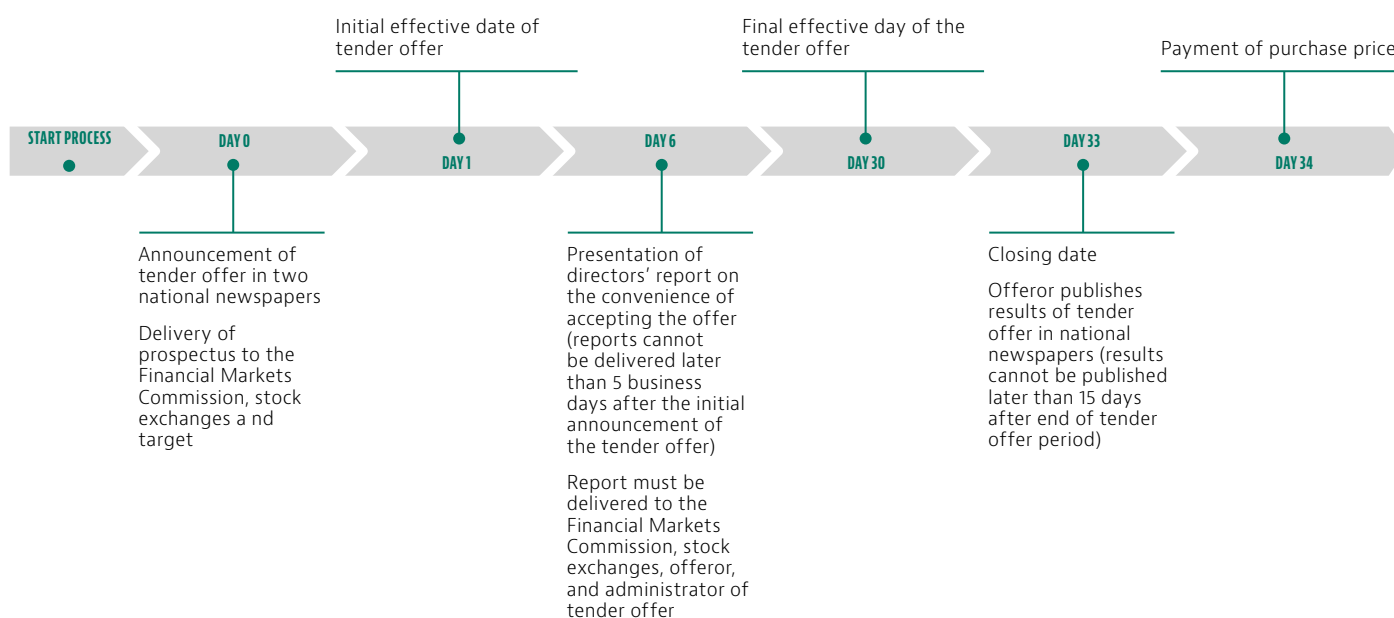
Initial effective date of tender offer

Final effective day of the tender offer

Payment of purchase price

START PROCESS

DAY 0

DAY 1

DAY 6

DAY 30

DAY 33

DAY 34

Announcement of tender offer in two national newspapers

Delivery of prospectus to the Financial Markets Commission, stock exchanges a nd target

Presentation of directors' report on the convenience of accepting the offer (reports cannot be delivered later than 5 business days after the initial announcement of the tender offer)

Report must be delivered to the Financial Markets Commission, stock exchanges, offeror, and administrator of tender offer

Closing date

Offeror publishes results of tender offer in national newspapers (results cannot be published later than 15 days after end of tender offer period)